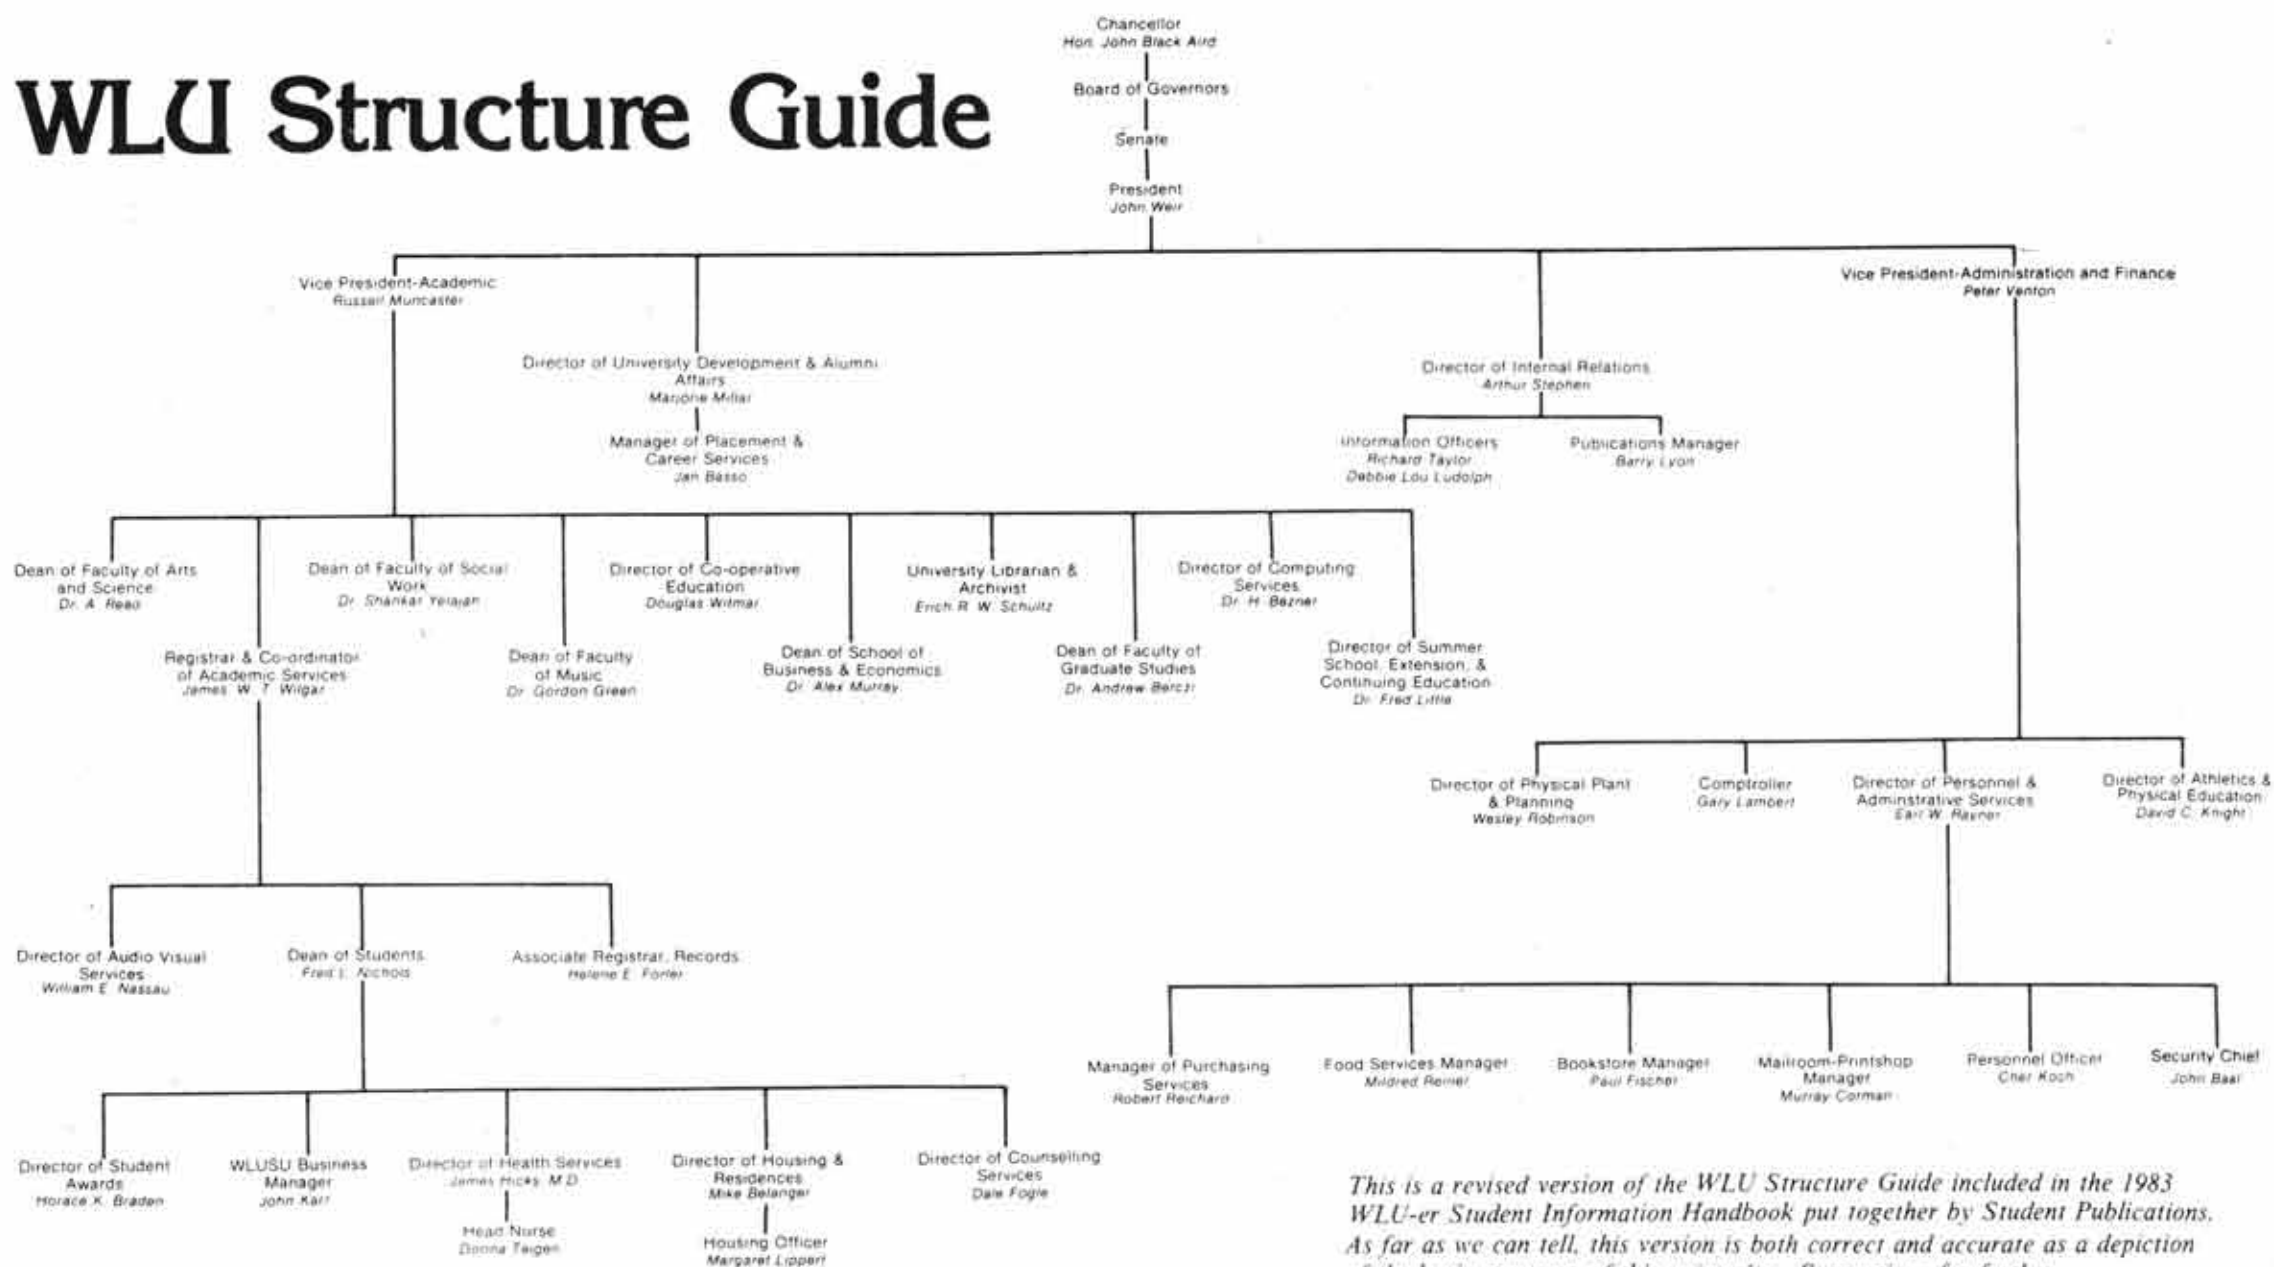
WLU Structure Guide

Chancellor
Hon. John Black Aird

Board of Governors

Senate

President
John Weir

Vice President-Academic
Russell Muncaster

Director of University Development & Alumni Affairs
Marjorie Millar

Manager of Placement & Career Services
Jan Basso

Director of Internal Relations
Arthur Stephen

Information Officers
Richard Taylor
Debbie Lou Ludolph

Publications Manager
Barry Lyon

Vice President-Administration and Finance
Peter Venton

Dean of Faculty of Arts and Science
Dr. A. Read

Registrar & Co-ordinator of Academic Services
James W. T. Wilgar

Dean of Faculty of Social Work
Dr. Shankar Yelaja

Dean of Faculty of Music
Dr. Gordon Green

Director of Co-operative Education
Douglas Witmar

Dean of School of Business & Economics
Dr. Alex Murray

University Librarian & Archivist
Erich R. W. Schultz

Dean of Faculty of Graduate Studies
Dr. Andrew Berczi

Director of Computing Services
Dr. H. Bezner

Director of Summer School, Extension, & Continuing Education
Dr. Fred Little

Director of Physical Plant & Planning
Wesley Robinson

Comptroller
Gary Lambert

Director of Personnel & Adminstrative Services
Earl W. Rayner

Director of Athletics & Physical Education
David C. Knight

Director of Audio Visual Services
William E. Nassau

Dean of Students
Fred L. Nichols

Associate Registrar, Records
Helene E. Forler

Manager of Purchasing Services
Robert Reichard

Food Services Manager
Mildred Reimer

Bookstore Manager
Paul Fischer

Mailroom-Printshop Manager
Murray Corman

Personnel Officer
Cher Koch

Security Chief
John Baal

Director of Student Awards
Horace K. Braden

WLUSU Business Manager
John Karr

Director of Health Services
James Hicks, M.D.

Head Nurse
Donna Teigen

Director of Housing & Residences
Mike Belanger

Housing Officer
Margaret Lippert

Director of Counselling Services
Dale Fogle

This is a revised version of the WLU Structure Guide included in the 1983 WLU-er Student Information Handbook put together by Student Publications. As far as we can tell, this version is both correct and accurate as a depiction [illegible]